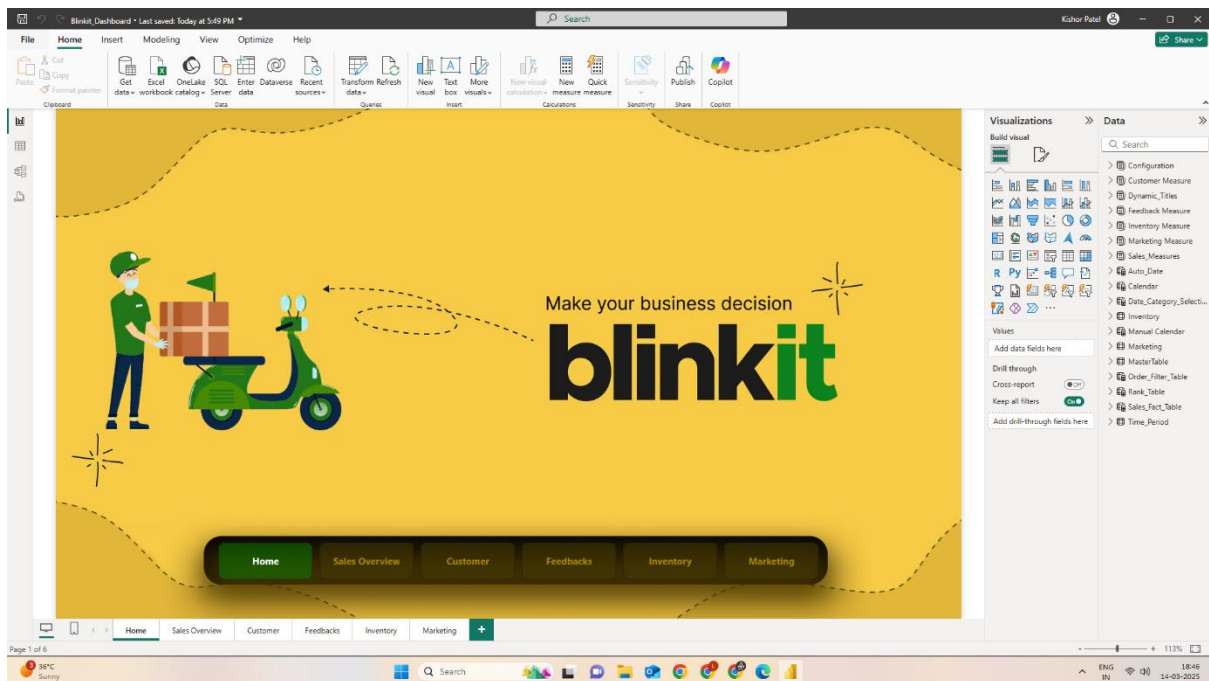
Blinkit_Dashboard • Last saved: Today at 5:49 PM

Search

Kishor Patel

File Home Insert Modeling View Optimize Help

Share

Paste Cut Copy Format painter
Clipboard

Get data Excel workbook OneLake catalog SQL Server Enter data Dataverse Recent sources
Data

Transform data Refresh
Queries

New visual Text box More visuals
Insert

New visual calculation New measure Quick measure
Calculations

Sensitivity
Sensitivity

Publish
Share

Copilot
Copilot

Make your business decision

blinkit

Home Sales Overview Customer Feedbacks Inventory Marketing

Visualizations
Build visual

Values
Add data fields here

Drill through
Cross-report Off
Keep all filters On
Add drill-through fields here

Data
Search
Configuration
Customer Measure
Dynamic_Titles
Feedback Measure
Inventory Measure
Marketing Measure
Sales_Measures
Auto_Date
Calendar
Date_Category_Selecti...
Inventory
Manual Calendar
Marketing
MasterTable
Order_Filter_Table
Rank_Table
Sales_Fact_Table
Time_Period

Home Sales Overview Customer Feedbacks Inventory Marketing +

Page 1 of 6

113%

36°C Sunny

Search

ENG IN

18:46
14-03-2025